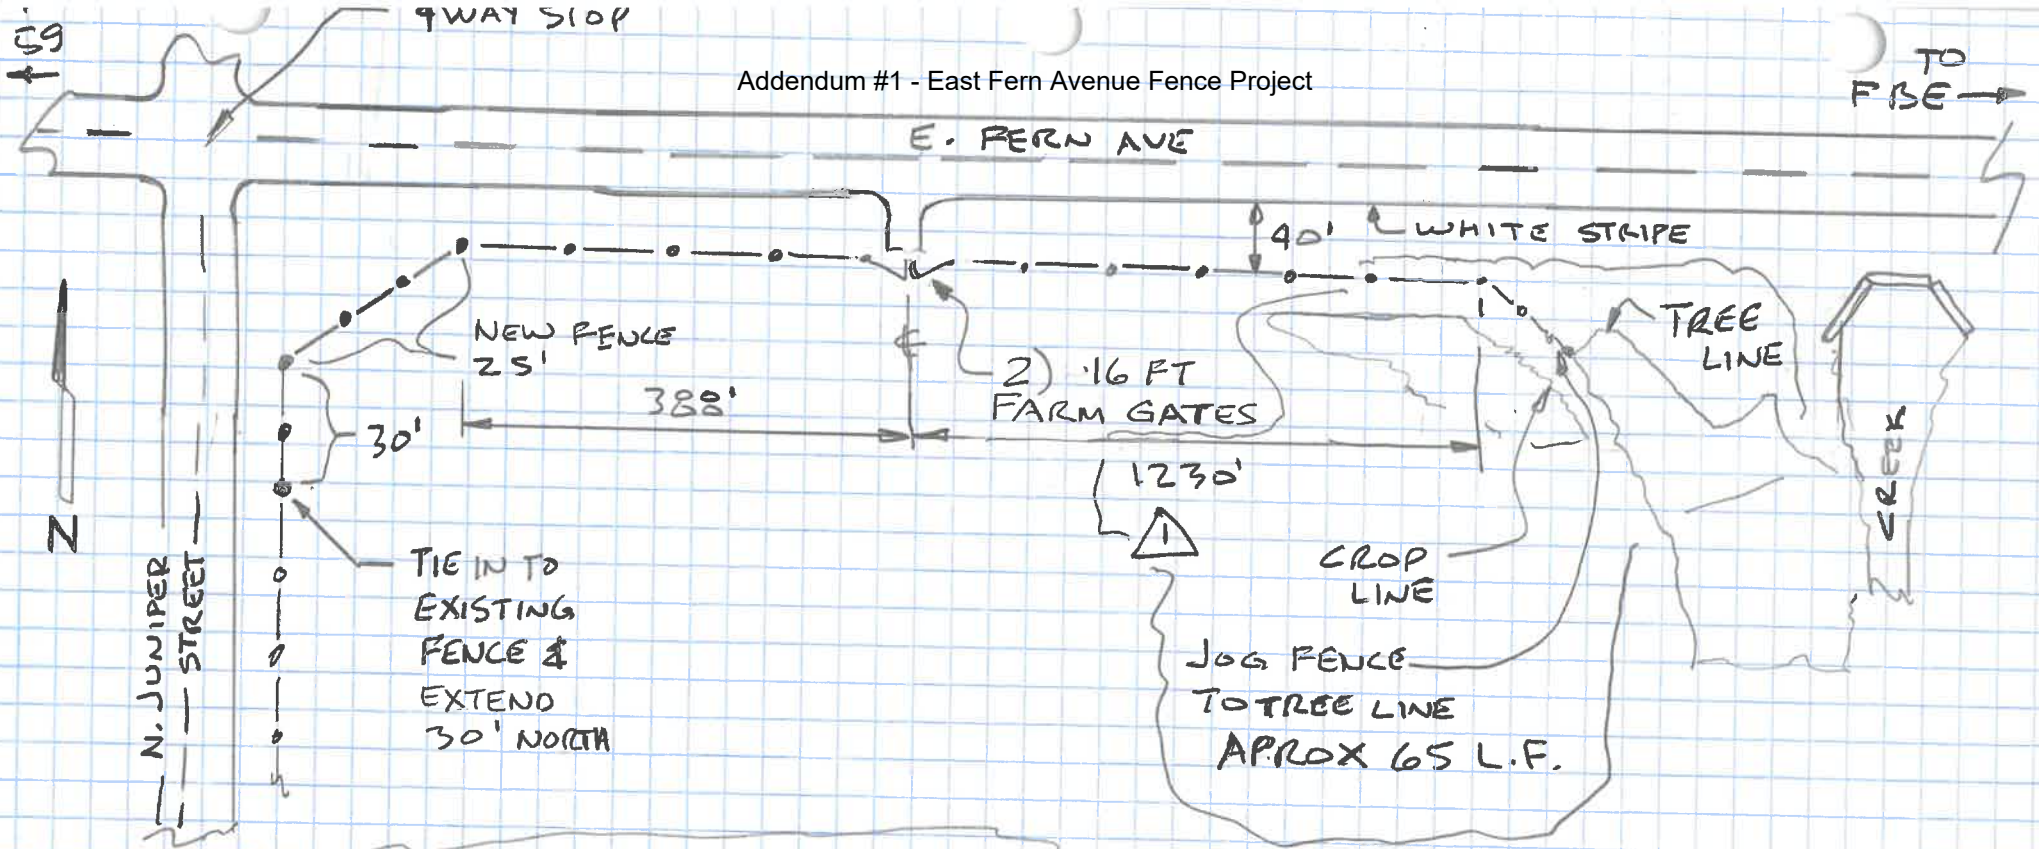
59
4WAY STOP
TO FBE
Addendum #1 - East Fern Avenue Fence Project
E. FERN AVE
40'
WHITE STRIPE
NEW FENCE 25'
388'
2) 16 FT FARM GATES
TREE LINE
30'
1230'
1
N
TIE IN TO EXISTING FENCE & EXTEND 30' NORTH
CROP LINE
CREEK
N. JUNIPER STREET
JOG FENCE TO TREE LINE APROX 65 L.F.